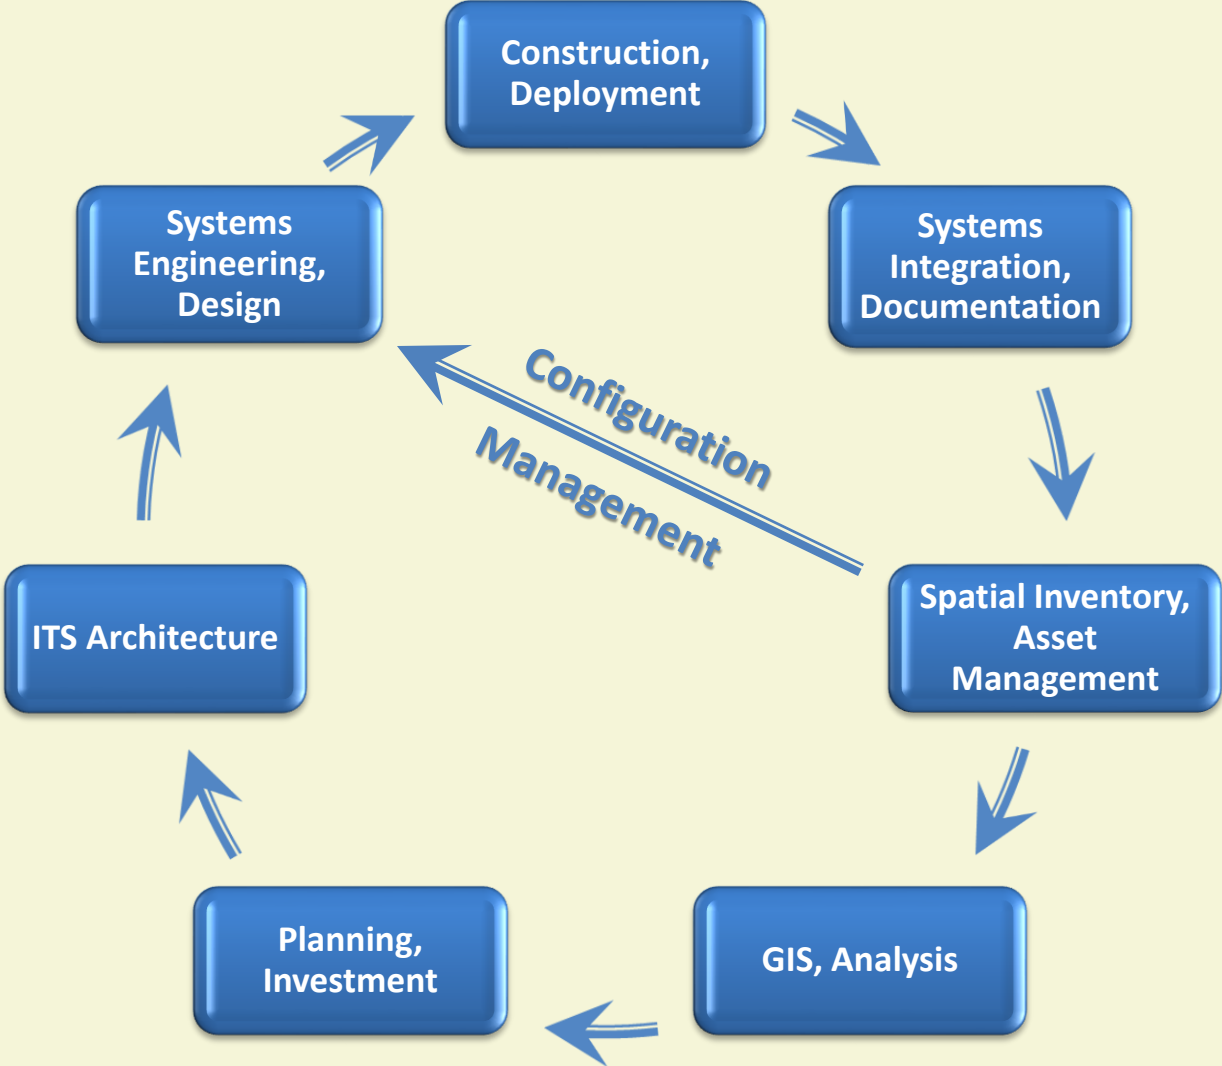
Construction, Deployment

Systems Integration, Documentation

Spatial Inventory, Asset Management

GIS, Analysis

Planning, Investment

ITS Architecture

Systems Engineering, Design

Configuration Management